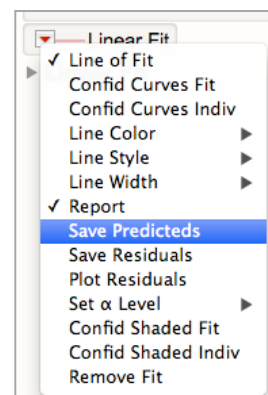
Linear Fit
✓ Line of Fit
Confid Curves Fit
Confid Curves Indiv
Line Color ▶
Line Style ▶
Line Width ▶
✓ Report
Save Predicteds
Save Residuals
Plot Residuals
Set α Level ▶
Confid Shaded Fit
Confid Shaded Indiv
Remove Fit